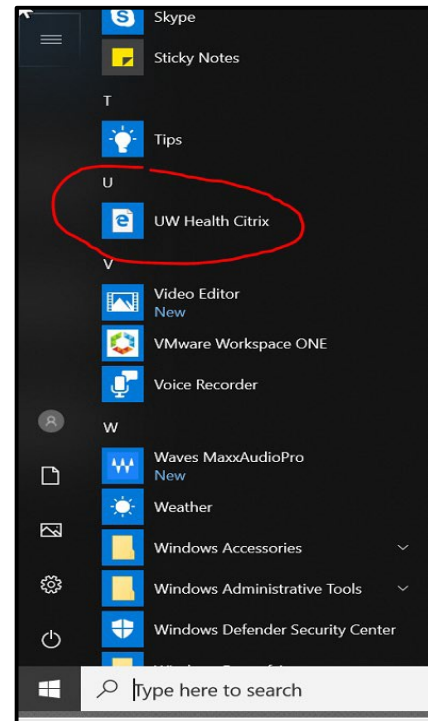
Skype
Sticky Notes
T
Tips
U
UW Health Citrix
V
Video Editor
New
VMware Workspace ONE
Voice Recorder
W
Waves MaxxAudioPro
New
Weather
Windows Accessories
Windows Administrative Tools
Windows Defender Security Center
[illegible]
Type here to search